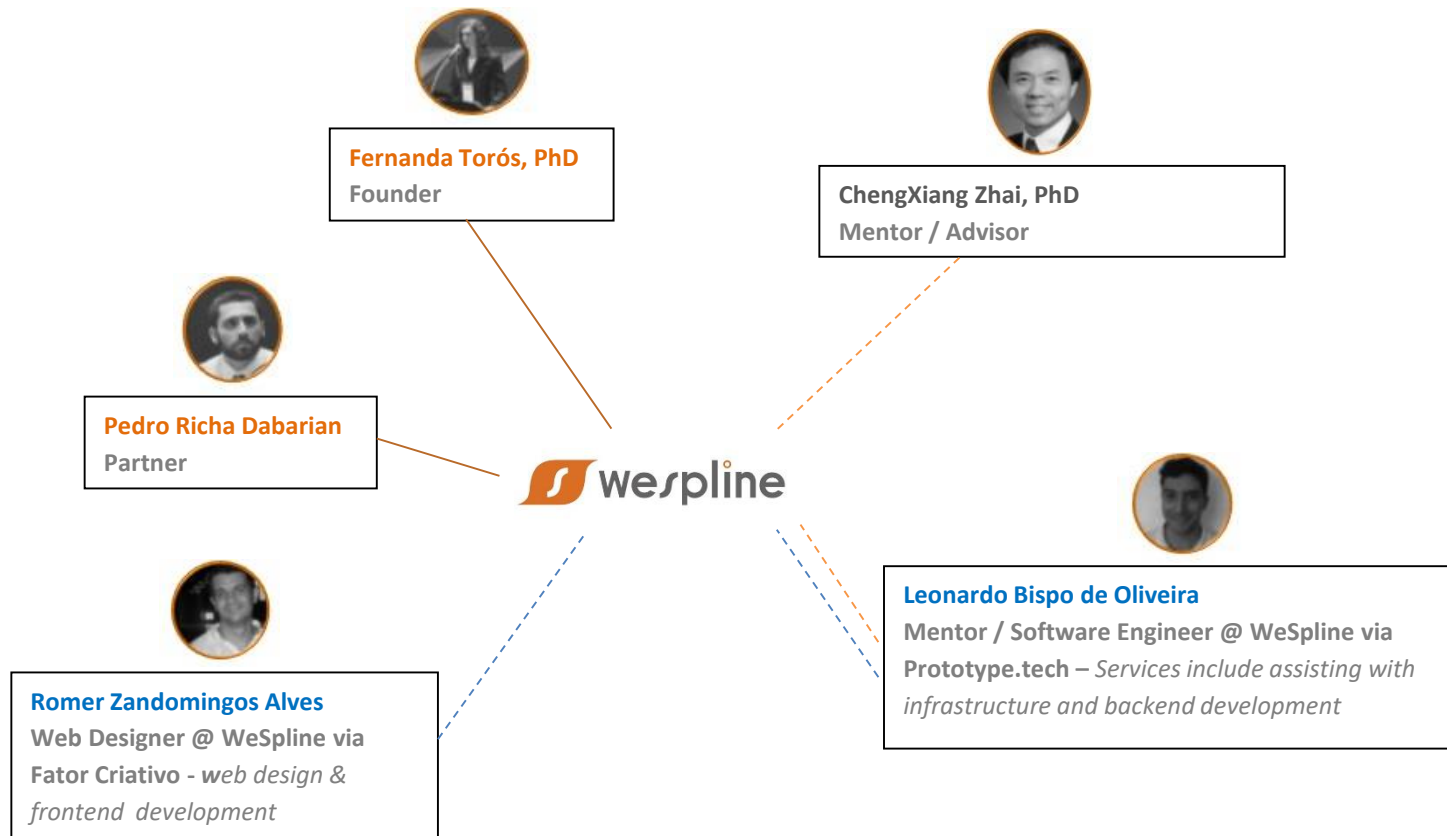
Fernanda Torós, PhD
Founder

ChengXiang Zhai, PhD
Mentor / Advisor

Pedro Richa Dabarian
Partner

wespline

Leonardo Bispo de Oliveira
Mentor / Software Engineer @ WeSpline via Prototype.tech – Services include assisting with infrastructure and backend development

Romer Zandomingos Alves
Web Designer @ WeSpline via Fator Criativo - web design & frontend development